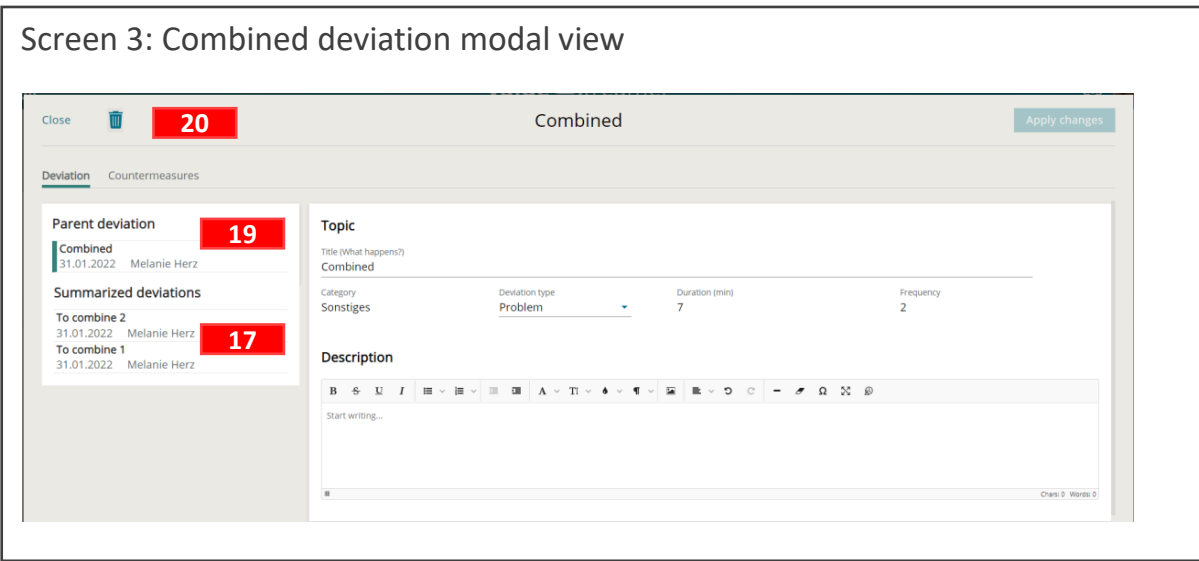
Screen 3: Combined deviation modal view

Close

20

Combined

Apply changes

Deviation Countermeasures

Parent deviation

19

Combined
31.01.2022 Melanie Herz

Summarized deviations

To combine 2
31.01.2022 Melanie Herz

17

To combine 1
31.01.2022 Melanie Herz

Topic

Title (What happens?)
Combined

Category
Sonstiges

Deviation type
Problem

Duration (min)
7

Frequency
2

Description

B S U I A TI ¶ Ω

Start writing...

Chars: 0 Words: 0